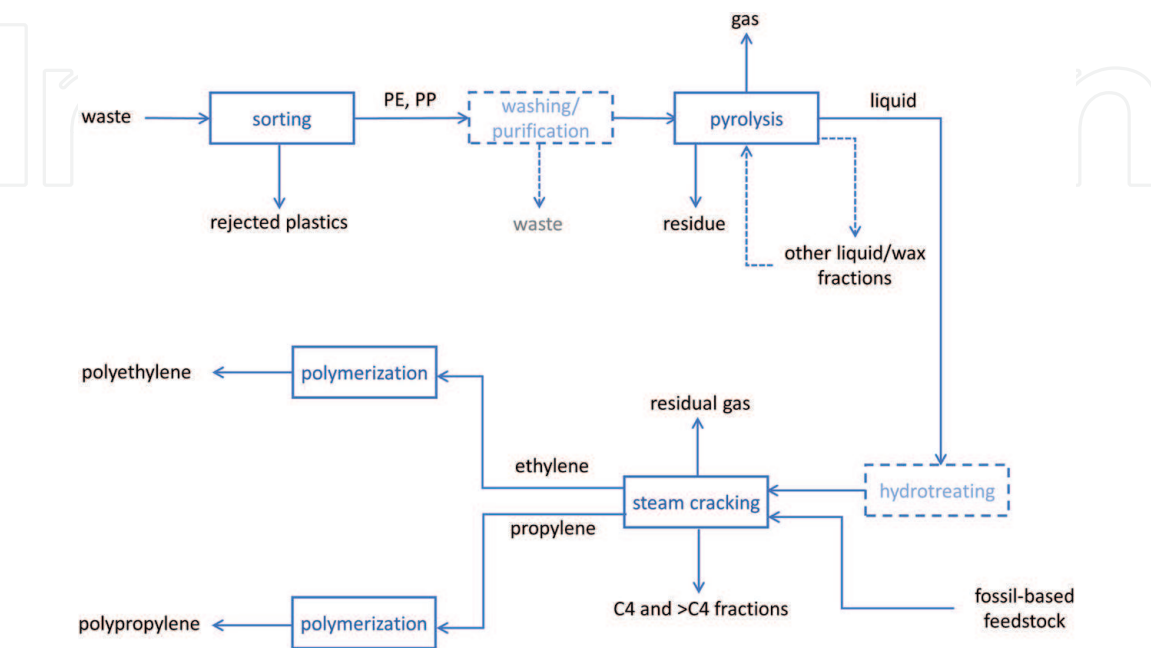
gas

waste

sorting

PE, PP

washing/ purification

pyrolysis

liquid

rejected plastics

waste

residue

other liquid/wax fractions

polyethylene

polymerization

residual gas

ethylene

steam cracking

hydrotreating

propylene

C4 and >C4 fractions

fossil-based feedstock

polypropylene

polymerization